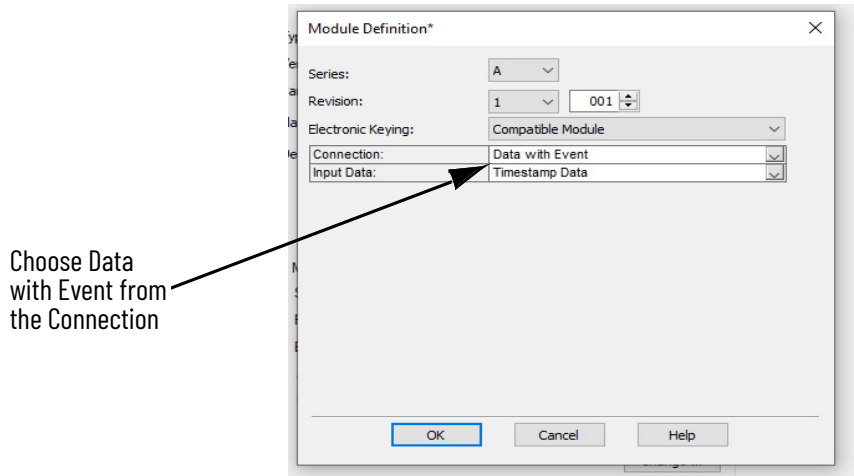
Module Definition*

Series: A

Revision: 1 001

Electronic Keying: Compatible Module

| Connection: | Data with Event |
|---|---|
| Input Data: | Timestamp Data |

Choose Data with Event from the Connection

OK Cancel Help